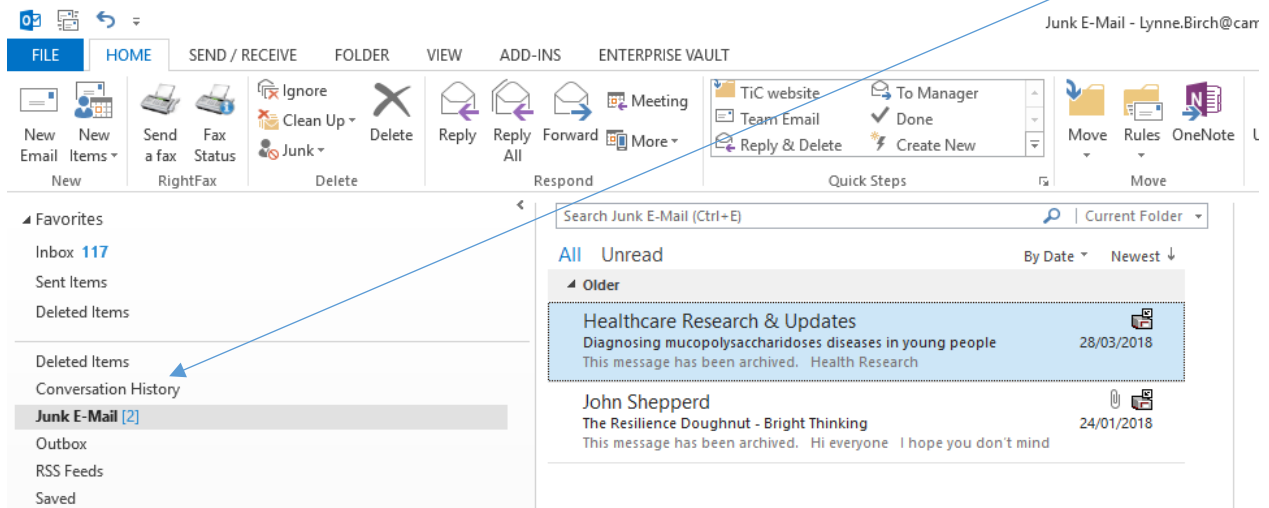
Junk E-Mail - Lynne.Birch@cam

FILE HOME SEND / RECEIVE FOLDER VIEW ADD-INS ENTERPRISE VAULT

New Email | New Items | Send a fax | Fax Status | Ignore | Clean Up | Junk | Delete | Reply | Reply All | Forward | Meeting | More | TiC website | Team Email | Reply & Delete | To Manager | Done | Create New | Move | Rules | OneNote

New | RightFax | Delete | Respond | Quick Steps | Move

Favorites
Inbox 117
Sent Items
Deleted Items

Deleted Items
Conversation History
Junk E-Mail [2]
Outbox
RSS Feeds
Saved

Search Junk E-Mail (Ctrl+E) | Current Folder

All Unread By Date Newest

Older

Healthcare Research & Updates
Diagnosing mucopolysaccharidoses diseases in young people 28/03/2018
This message has been archived. Health Research

John Shepperd
The Resilience Doughnut - Bright Thinking 24/01/2018
This message has been archived. Hi everyone I hope you don't mind